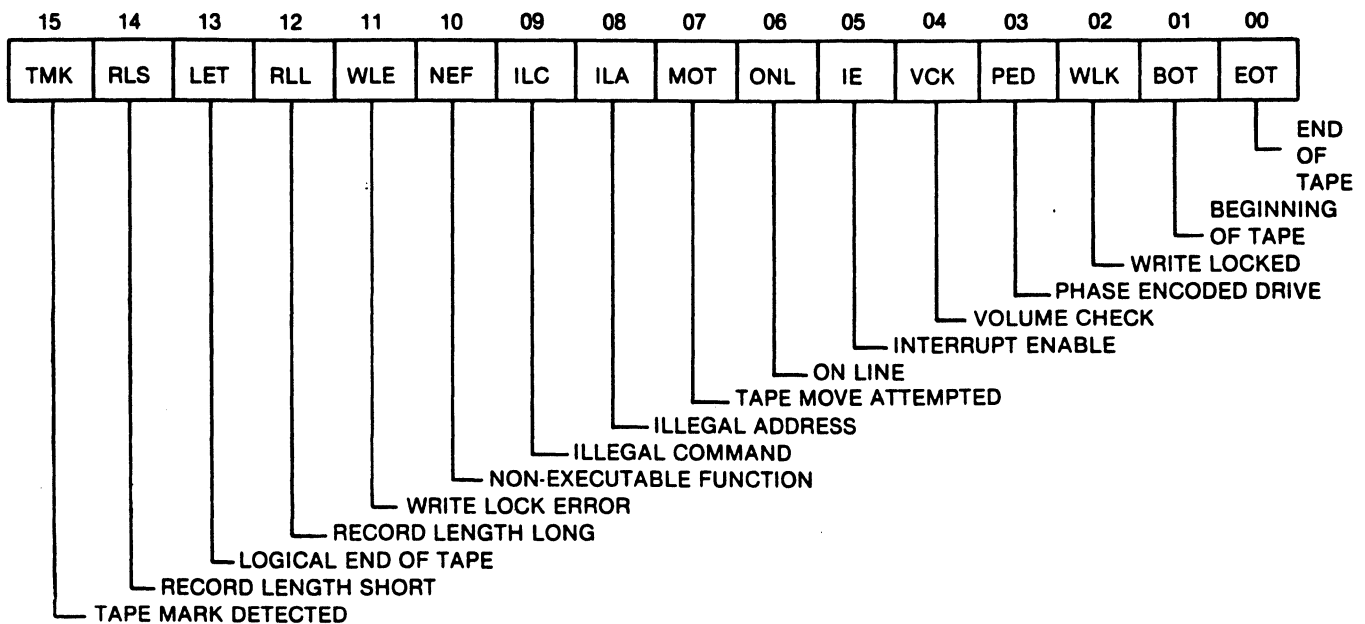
| 15 | 14 | 13 | 12 | 11 | 10 | 09 | 08 | 07 | 06 | 05 | 04 | 03 | 02 | 01 | 00 |
|---|---|---|---|---|---|---|---|---|---|---|---|---|---|---|---|
| TMK | RLS | LET | RLL | WLE | NEF | ILC | ILA | MOT | ONL | IE | VCK | PED | WLK | BOT | EOT |

END OF TAPE
BEGINNING OF TAPE
WRITE LOCKED
PHASE ENCODED DRIVE
VOLUME CHECK
INTERRUPT ENABLE
ON LINE
TAPE MOVE ATTEMPTED
ILLEGAL ADDRESS
ILLEGAL COMMAND
NON-EXECUTABLE FUNCTION
WRITE LOCK ERROR
RECORD LENGTH LONG
LOGICAL END OF TAPE
RECORD LENGTH SHORT
TAPE MARK DETECTED